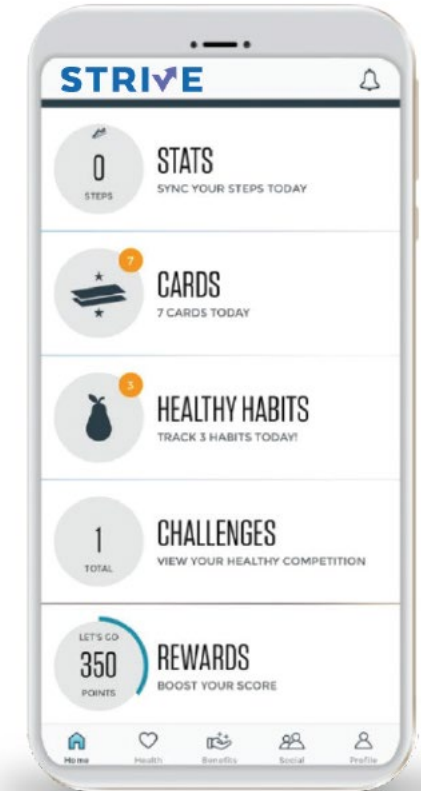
STRIVE

0
STEPS
STATS
SYNC YOUR STEPS TODAY

7
CARDS
7 CARDS TODAY

3
HEALTHY HABITS
TRACK 3 HABITS TODAY!

1
TOTAL
CHALLENGES
VIEW YOUR HEALTHY COMPETITION

LET'S GO
350
POINTS
REWARDS
BOOST YOUR SCORE

Home
Health
Benefits
Social
Profile